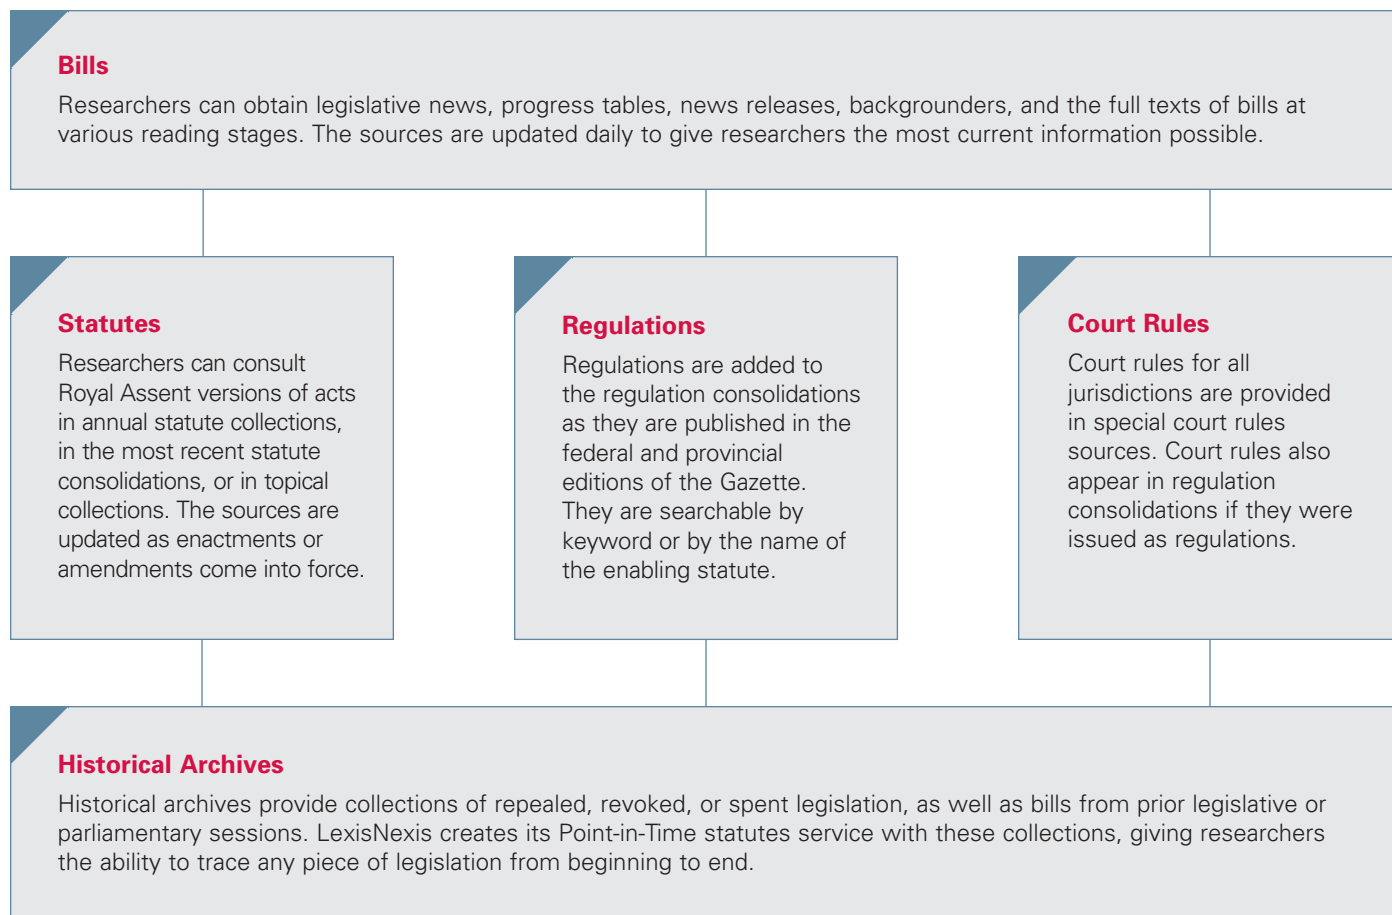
Bills

Researchers can obtain legislative news, progress tables, news releases, backgrounders, and the full texts of bills at various reading stages. The sources are updated daily to give researchers the most current information possible.

Statutes

Researchers can consult Royal Assent versions of acts in annual statute collections, in the most recent statute consolidations, or in topical collections. The sources are updated as enactments or amendments come into force.

Regulations

Regulations are added to the regulation consolidations as they are published in the federal and provincial editions of the Gazette. They are searchable by keyword or by the name of the enabling statute.

Court Rules

Court rules for all jurisdictions are provided in special court rules sources. Court rules also appear in regulation consolidations if they were issued as regulations.

Historical Archives

Historical archives provide collections of repealed, revoked, or spent legislation, as well as bills from prior legislative or parliamentary sessions. LexisNexis creates its Point-in-Time statutes service with these collections, giving researchers the ability to trace any piece of legislation from beginning to end.